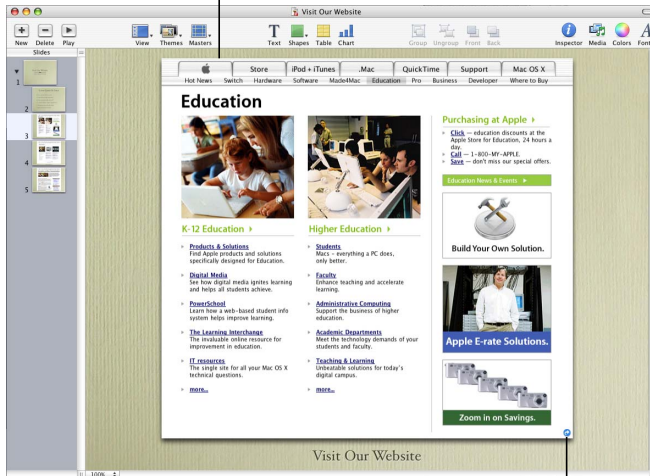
Visit Our Website

New Delete Play
Slides
View Themes Masters
Text Shapes Table Chart
Group Ungroup Front Back
Inspector Media Colors Font

1
2
3
4
5

Store iPod + iTunes .Mac QuickTime Support Mac OS X
Hot News Switch Hardware Software Made4Mac Education Pro Business Developer Where to Buy

Education

K-12 Education

Products & Solutions
Find Apple products and solutions specifically designed for Education.

Digital Media
See how digital media ignites learning and helps all students achieve.

PowerSchool
Learn how a web-based student info system helps improve learning.

The Learning Interchange
The invaluable online resource for improvement in education.

IT resources
The single site for all your Mac OS X technical questions.

more...

Higher Education

Students
Macs – everything a PC does, only better.

Faculty
Enhance teaching and accelerate learning.

Administrative Computing
Support the business of higher education.

Academic Departments
Meet the technology demands of your students and faculty.

Teaching & Learning
Unbeatable solutions for today's digital campus.

more...

Purchasing at Apple

Click – education discounts at the Apple Store for Education, 24 hours a day.
Call – 1-800-MY-APPLE.
Save – don't miss our special offers.

Education News & Events

Build Your Own Solution.

Apple E-rate Solutions.

Zoom in on Savings.

Visit Our Website

100%